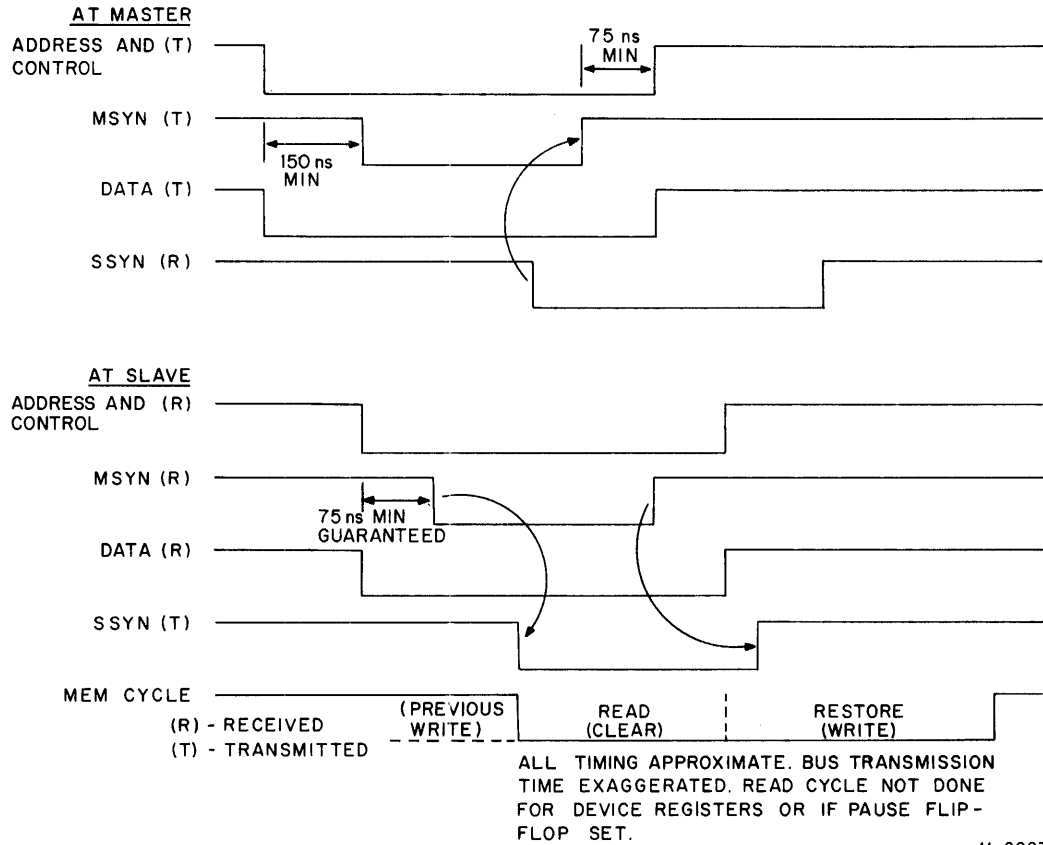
AT MASTER

ADDRESS AND (T) CONTROL

75 ns MIN

MSYN (T)

150 ns MIN

DATA (T)

SSYN (R)

AT SLAVE

ADDRESS AND (R) CONTROL

MSYN (R)

75 ns MIN GUARANTEED

DATA (R)

SSYN (T)

MEM CYCLE

(R) - RECEIVED

(T) - TRANSMITTED

(PREVIOUS WRITE)

READ (CLEAR)

RESTORE (WRITE)

ALL TIMING APPROXIMATE. BUS TRANSMISSION TIME EXAGGERATED. READ CYCLE NOT DONE FOR DEVICE REGISTERS OR IF PAUSE FLIP-FLOP SET.

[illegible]